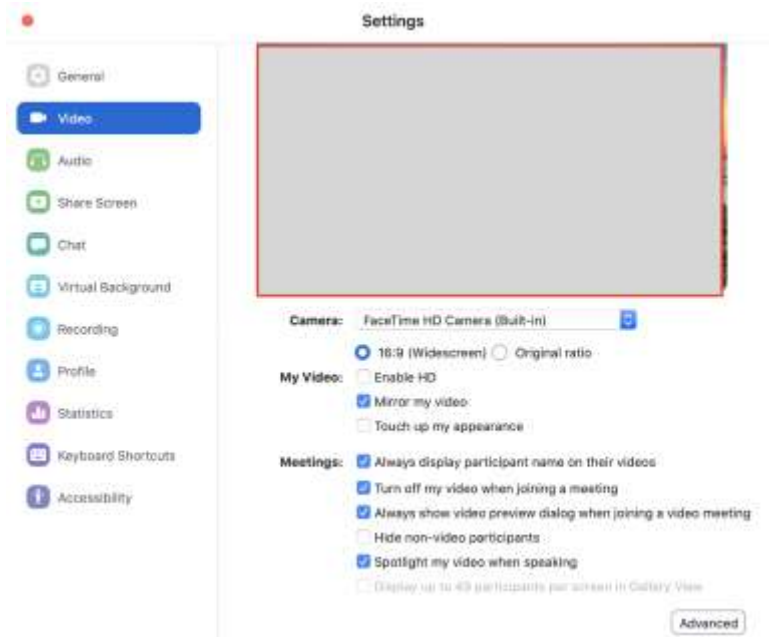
Settings

General
Video
Audio
Share Screen
Chat
Virtual Background
Recording
Profile
Statistics
Keyboard Shortcuts
Accessibility

Camera: FaceTime HD Camera (Built-in)

16:9 (Widescreen) Original ratio

My Video: Enable HD
Mirror my video
Touch up my appearance

Meetings: Always display participant name on their videos
Turn off my video when joining a meeting
Always show video preview dialog when joining a video meeting
Hide non-video participants
Spotlight my video when speaking
Display up to 49 participants per screen in Gallery View

Advanced